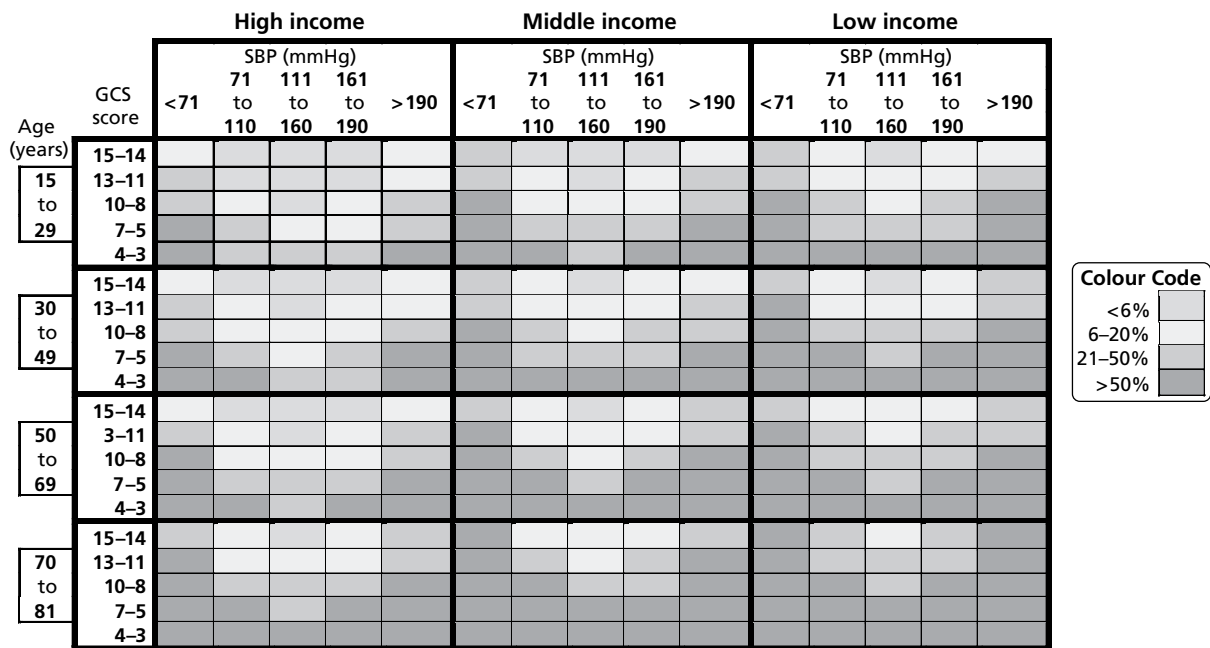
| Age (years) | GCS score | High income SBP (mmHg) <71 | 71 to 110 | 111 to 160 | 161 to 190 | >190 | Middle income SBP (mmHg) <71 | 71 to 110 | 111 to 160 | 161 to 190 | >190 | Low income SBP (mmHg) <71 | 71 to 110 | 111 to 160 | 161 to 190 | >190 |
|---|---|---|---|---|---|---|---|---|---|---|---|---|---|---|---|---|
| 15 to 29 | 15–14 | | | | | | | | | | | | | | | |
| | 13–11 | | | | | | | | | | | | | | | |
| | 10–8 | | | | | | | | | | | | | | | |
| | 7–5 | | | | | | | | | | | | | | | |
| | 4–3 | | | | | | | | | | | | | | | |
| 30 to 49 | 15–14 | | | | | | | | | | | | | | | |
| | 13–11 | | | | | | | | | | | | | | | |
| | 10–8 | | | | | | | | | | | | | | | |
| | 7–5 | | | | | | | | | | | | | | | |
| | 4–3 | | | | | | | | | | | | | | | |
| 50 to 69 | 15–14 | | | | | | | | | | | | | | | |
| | 3–11 | | | | | | | | | | | | | | | |
| | 10–8 | | | | | | | | | | | | | | | |
| | 7–5 | | | | | | | | | | | | | | | |
| | 4–3 | | | | | | | | | | | | | | | |
| 70 to 81 | 15–14 | | | | | | | | | | | | | | | |
| | 13–11 | | | | | | | | | | | | | | | |
| | 10–8 | | | | | | | | | | | | | | | |
| | 7–5 | | | | | | | | | | | | | | | |
| | 4–3 | | | | | | | | | | | | | | | |

Colour Code
<6%
6–20%
21–50%
>50%